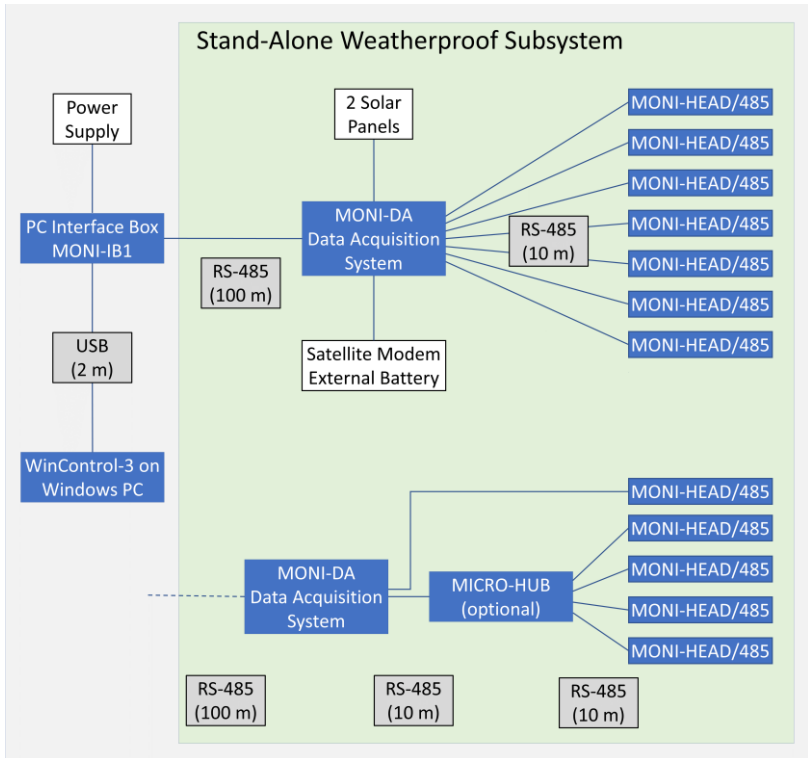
Stand-Alone Weatherproof Subsystem

Power Supply

2 Solar Panels

MONI-HEAD/485
MONI-HEAD/485
MONI-HEAD/485
MONI-HEAD/485
MONI-HEAD/485
MONI-HEAD/485
MONI-HEAD/485

PC Interface Box MONI-IB1

MONI-DA Data Acquisition System

RS-485 (10 m)

RS-485 (100 m)

USB (2 m)

Satellite Modem External Battery

WinControl-3 on Windows PC

MONI-HEAD/485
MONI-HEAD/485
MONI-HEAD/485
MONI-HEAD/485
MONI-HEAD/485

MONI-DA Data Acquisition System

MICRO-HUB (optional)

RS-485 (100 m)

RS-485 (10 m)

RS-485 (10 m)